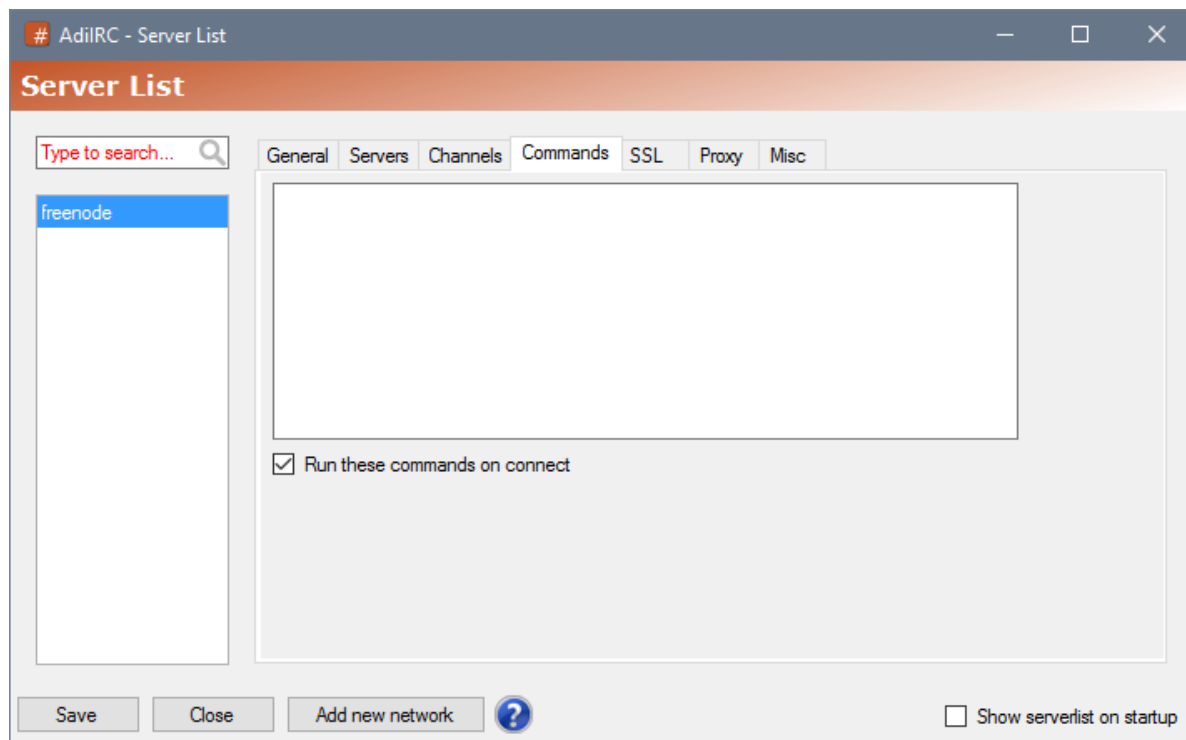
# AdiIRC - Server List

Server List

Type to search...

freenode

General | Servers | Channels | Commands | SSL | Proxy | Misc

Run these commands on connect

Save
Close
Add new network
?

Show serverlist on startup